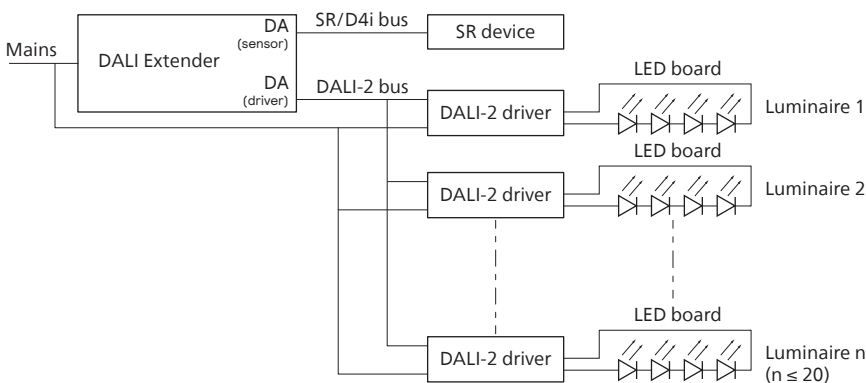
Mains

DALI Extender

DA (sensor)

DA (driver)

SR/D4i bus

SR device

DALI-2 bus

DALI-2 driver

LED board

Luminaire 1

DALI-2 driver

LED board

Luminaire 2

DALI-2 driver

LED board

Luminaire n ($n \leq 20$)